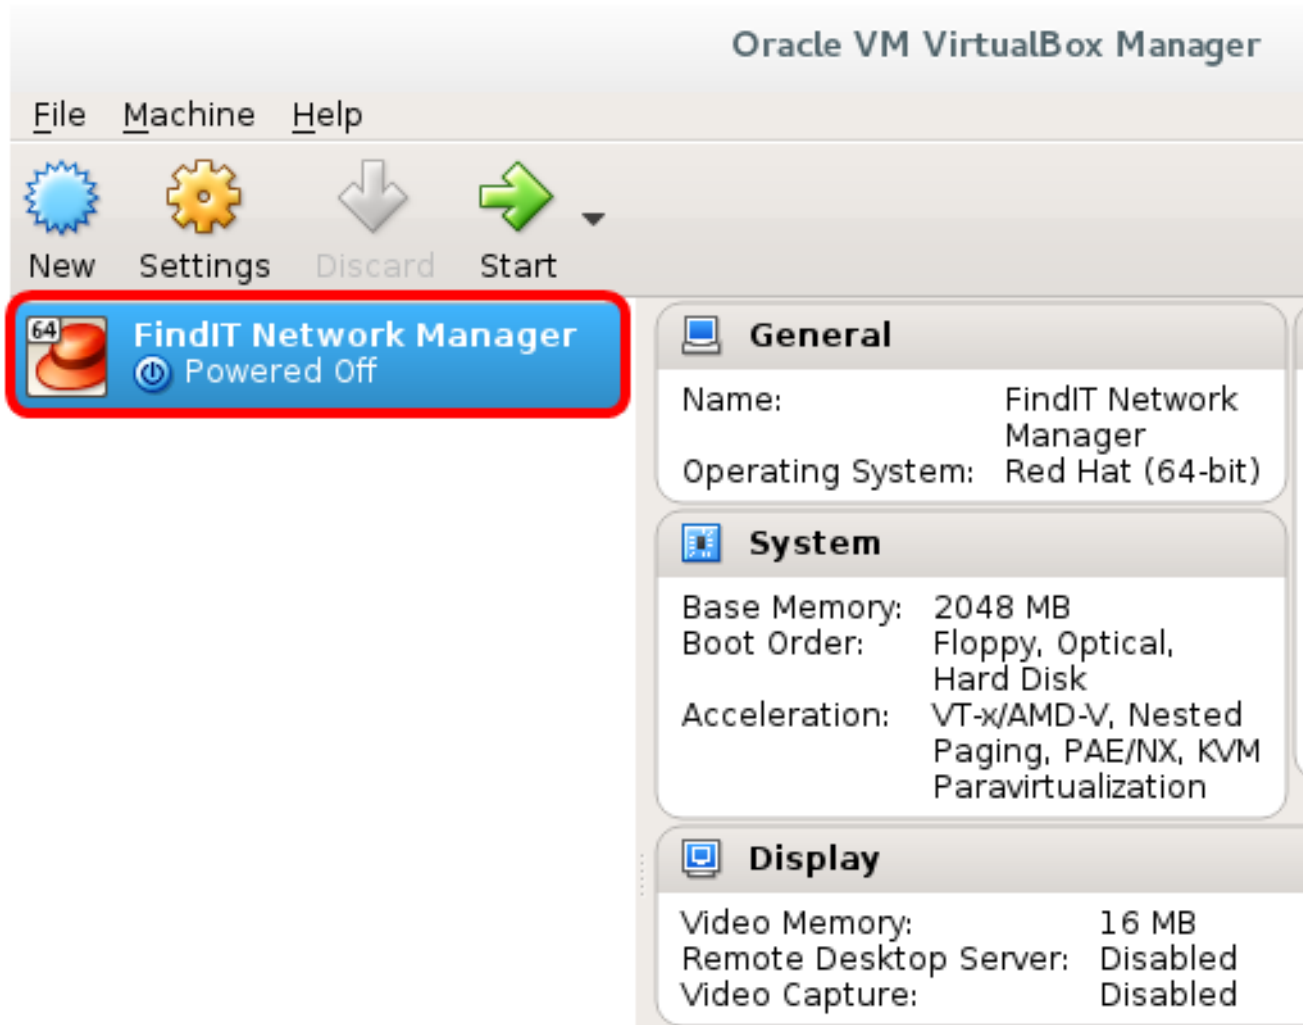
Oracle VM VirtualBox Manager

File Machine Help

New Settings Discard Start

64 FindIT Network Manager
Powered Off

General

Name: FindIT Network Manager
Operating System: Red Hat (64-bit)

System

Base Memory: 2048 MB
Boot Order: Floppy, Optical, Hard Disk
Acceleration: VT-x/AMD-V, Nested Paging, PAE/NX, KVM Paravirtualization

Display

Video Memory: 16 MB
Remote Desktop Server: Disabled
Video Capture: Disabled